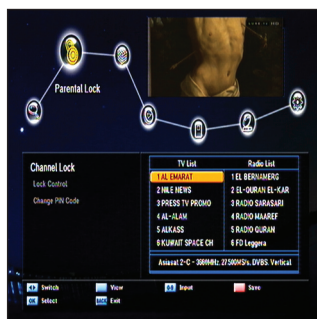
Parental Lock

Channel Lock
Lock Control
Change PIN Code

| TV List | Radio List |
|---|---|
| 1 AL EMARAT | 1 EL BERNAMERG |
| 2 NILE NEWS | 2 EL-QURAN EL-KAR |
| 3 PRESS TV PROMO | 3 RADIO SARASARI |
| 4 AL-ALAM | 4 RADIO MAAREF |
| 5 ALKASS | 5 RADIO QURAN |
| 6 KUWAIT SPACE CH | 6 FD Leggera |

Asiasat 2-C - 3669MHz, 27500MS/s, DVBS, Vertical

Switch View Input Save
OK Select Exit